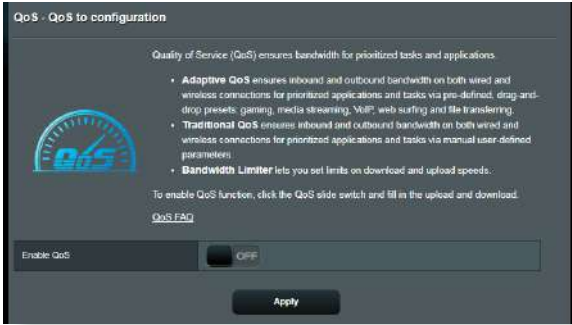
QoS - QoS to configuration

Quality of Service (QoS) ensures bandwidth for prioritized tasks and applications.

• **Adaptive QoS** ensures inbound and outbound bandwidth on both wired and wireless connections for prioritized applications and tasks via pre-defined, drag-and-drop presets: gaming, media streaming, VoIP, web surfing and file transferring.
• **Traditional QoS** ensures inbound and outbound bandwidth on both wired and wireless connections for prioritized applications and tasks via manual user-defined parameters.
• **Bandwidth Limiter** lets you set limits on download and upload speeds.

To enable QoS function, click the QoS slide switch and fill in the upload and download.

QoS FAQ

QoS

Enable QoS

OFF

Apply